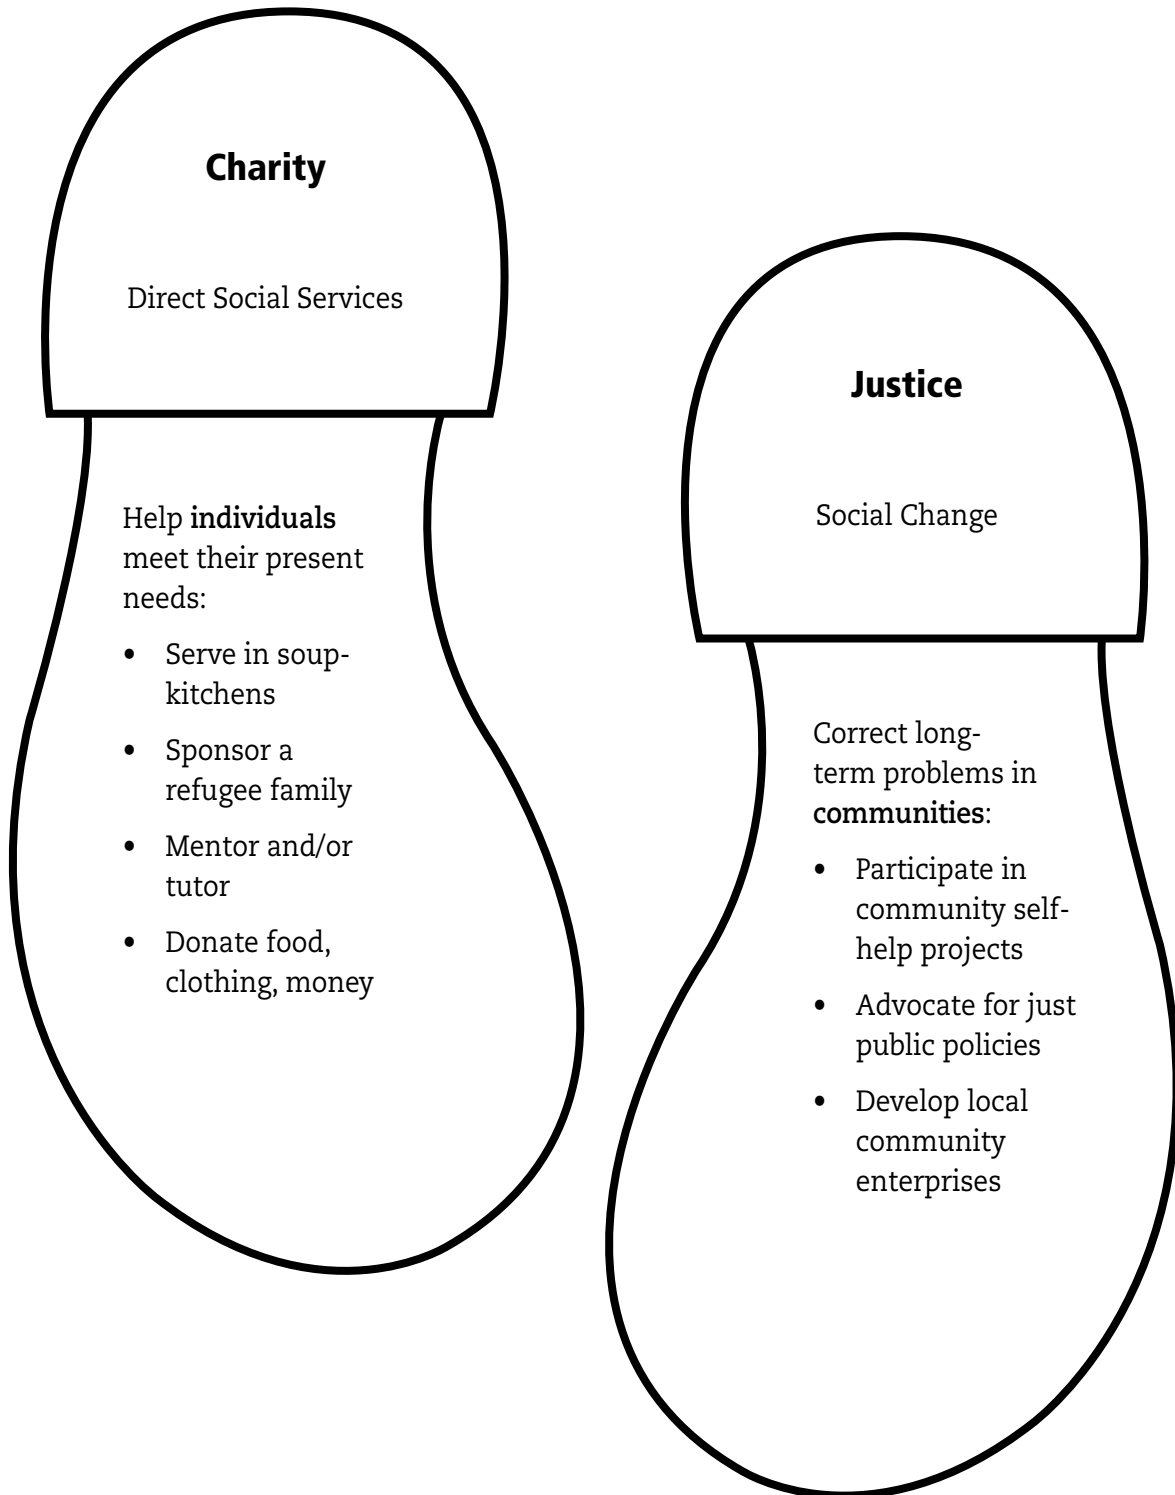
Charity

Direct Social Services

Help individuals meet their present needs:

- Serve in soup-kitchens
- Sponsor a refugee family
- Mentor and/or tutor
- Donate food, clothing, money

Justice

Social Change

Correct long-term problems in communities:

- Participate in community self-help projects
- Advocate for just public policies
- Develop local community enterprises